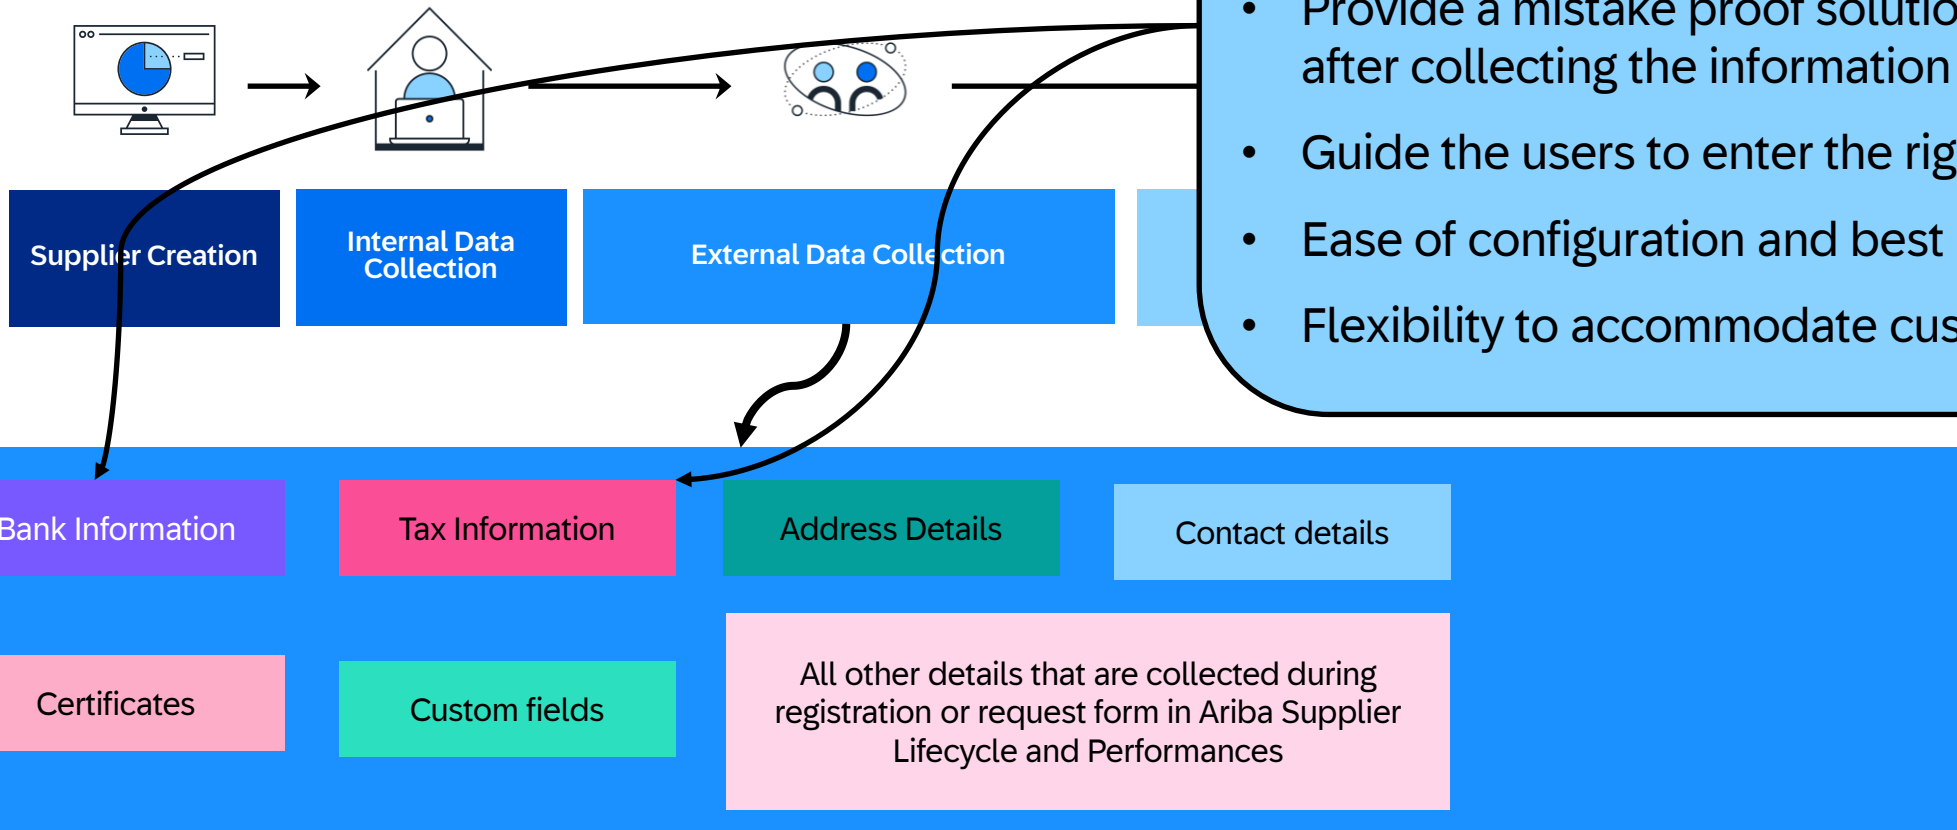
• Provide a mistake proof solutio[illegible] after collecting the information
• Guide the users to enter the rig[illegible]
• Ease of configuration and best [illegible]
• Flexibility to accommodate cus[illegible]

Supplier Creation

Internal Data Collection

External Data Collection

Bank Information

Tax Information

Address Details

Contact details

Certificates

Custom fields

All other details that are collected during registration or request form in Ariba Supplier Lifecycle and Performances